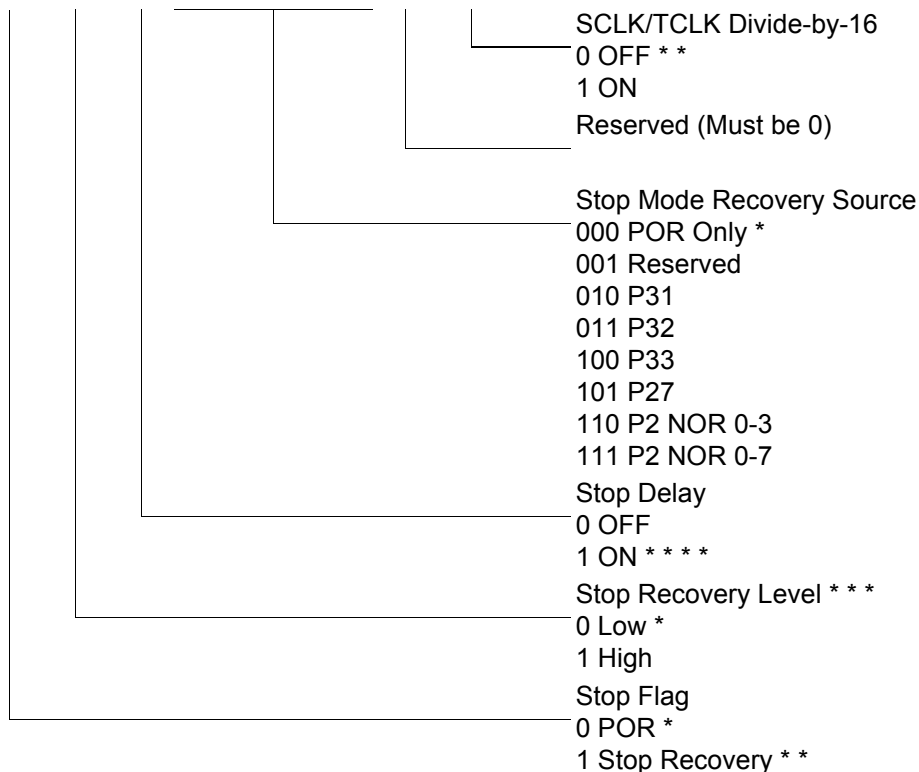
SCLK/TCLK Divide-by-16
0 OFF * *
1 ON

Reserved (Must be 0)

Stop Mode Recovery Source
000 POR Only *
001 Reserved
010 P31
011 P32
100 P33
101 P27
110 P2 NOR 0-3
111 P2 NOR 0-7

Stop Delay
0 OFF
1 ON * * * *

Stop Recovery Level * * *
0 Low *
1 High

Stop Flag
0 POR *
1 Stop Recovery * *